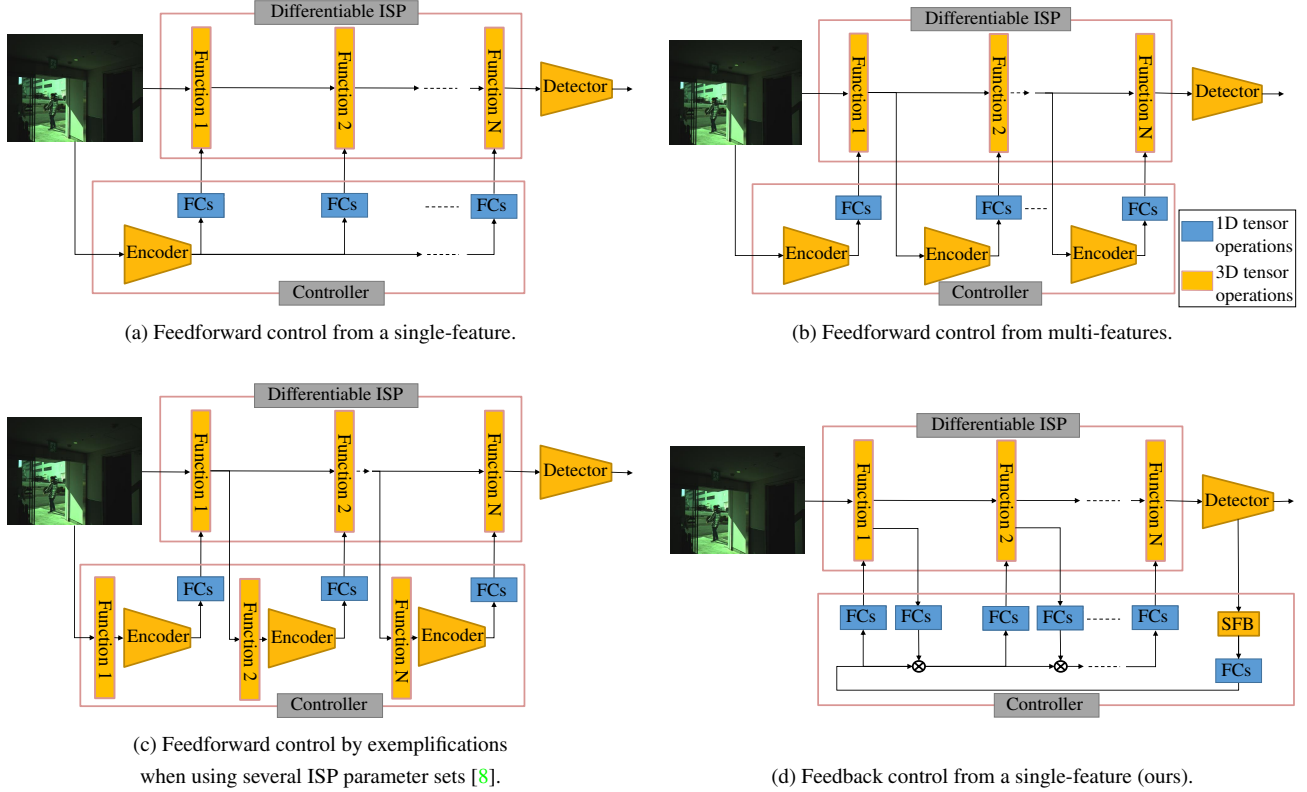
Differentiable ISP

Function 1

Function 2

Function N

Detector

FCs

FCs

FCs

Encoder

Controller

(a) Feedforward control from a single-feature.

Differentiable ISP

Function 1

Function 2

Function N

Detector

FCs

FCs

FCs

Encoder

Encoder

Encoder

Controller

1D tensor operations

3D tensor operations

(b) Feedforward control from multi-features.

Differentiable ISP

Function 1

Function 2

Function N

Detector

Function 1

Encoder

FCs

Function 2

Encoder

FCs

Function N

Encoder

FCs

Controller

(c) Feedforward control by exemplifications when using several ISP parameter sets [8].

Differentiable ISP

Function 1

Function 2

Function N

Detector

FCs

FCs

FCs

FCs

FCs

SFB

FCs

Controller

(d) Feedback control from a single-feature (ours).